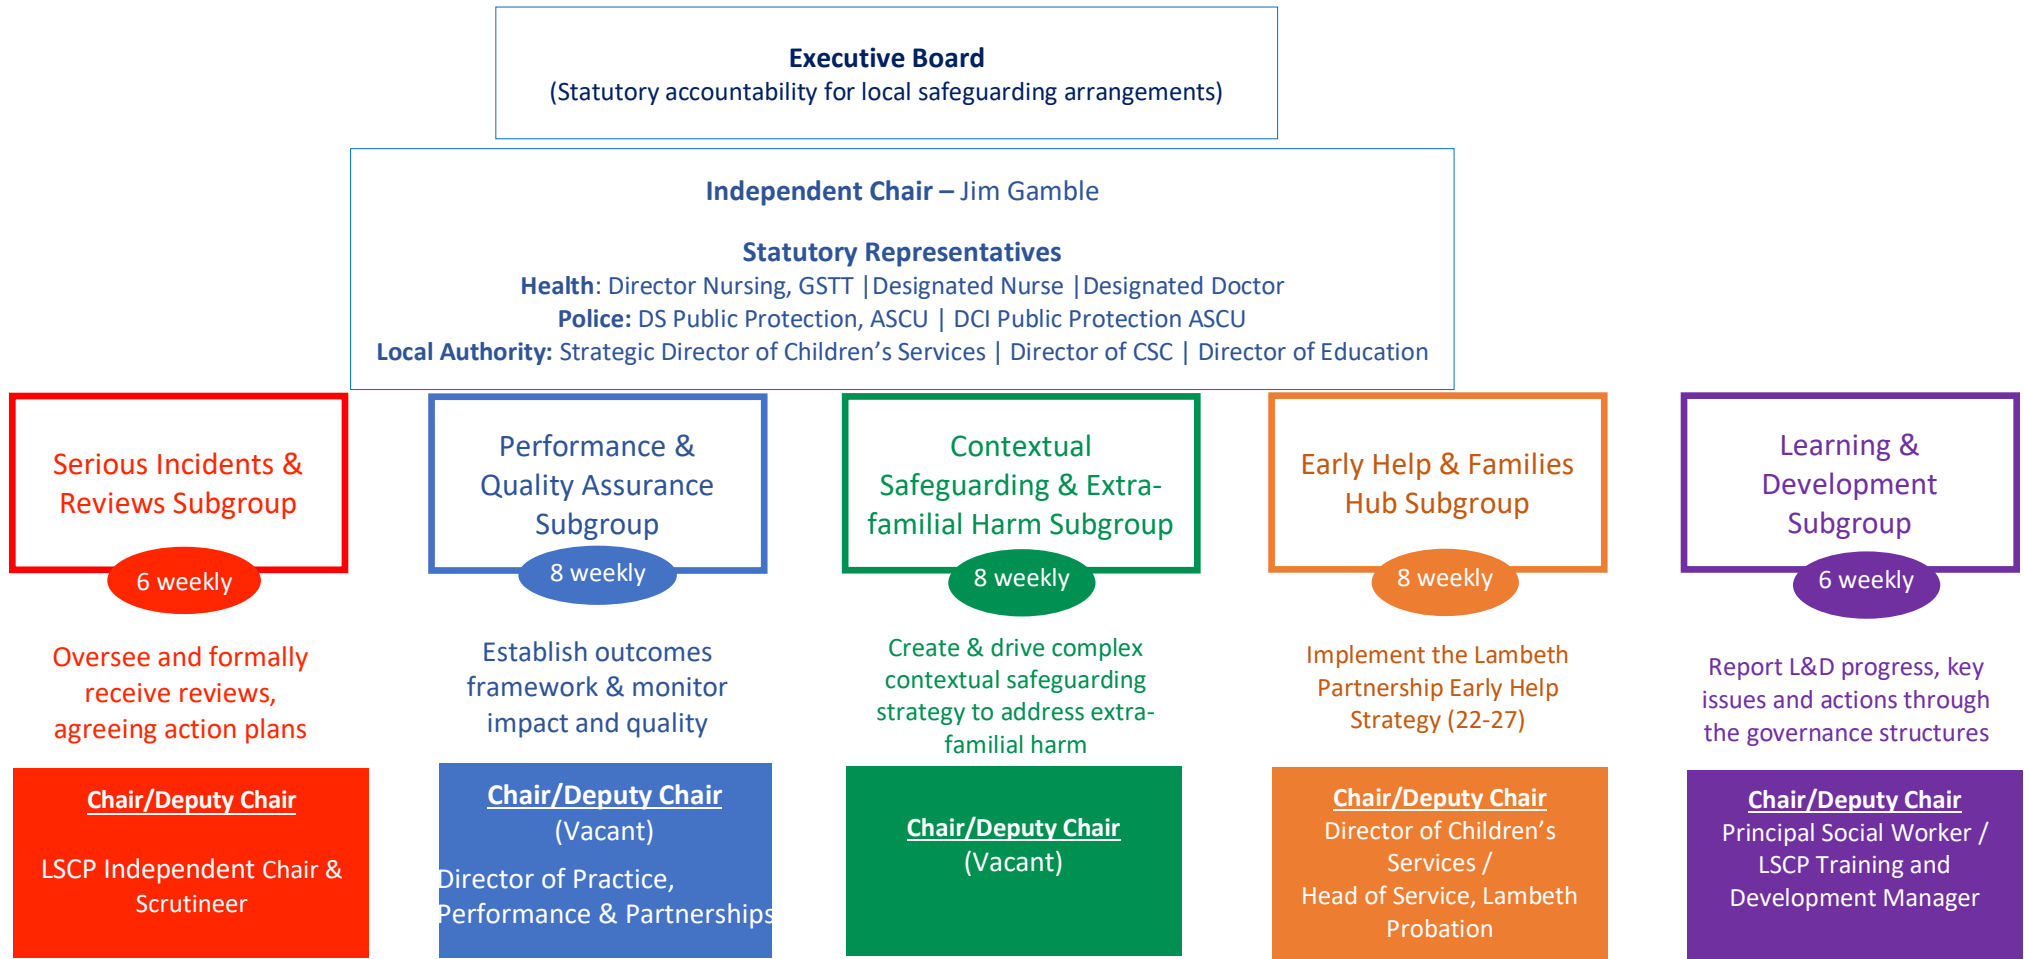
Executive Board
(Statutory accountability for local safeguarding arrangements)

Independent Chair – Jim Gamble

Statutory Representatives
Health: Director Nursing, GSTT |Designated Nurse |Designated Doctor
Police: DS Public Protection, ASCU | DCI Public Protection ASCU
Local Authority: Strategic Director of Children's Services | Director of CSC | Director of Education

Serious Incidents & Reviews Subgroup

6 weekly

Oversee and formally receive reviews, agreeing action plans

Chair/Deputy Chair

LSCP Independent Chair & Scrutineer

Performance & Quality Assurance Subgroup

8 weekly

Establish outcomes framework & monitor impact and quality

Chair/Deputy Chair
(Vacant)

Director of Practice, Performance & Partnerships

Contextual Safeguarding & Extra-familial Harm Subgroup

8 weekly

Create & drive complex contextual safeguarding strategy to address extra-familial harm

Chair/Deputy Chair
(Vacant)

Early Help & Families Hub Subgroup

8 weekly

Implement the Lambeth Partnership Early Help Strategy (22-27)

Chair/Deputy Chair
Director of Children's Services /
Head of Service, Lambeth Probation

Learning & Development Subgroup

6 weekly

Report L&D progress, key issues and actions through the governance structures

Chair/Deputy Chair
Principal Social Worker / LSCP Training and Development Manager